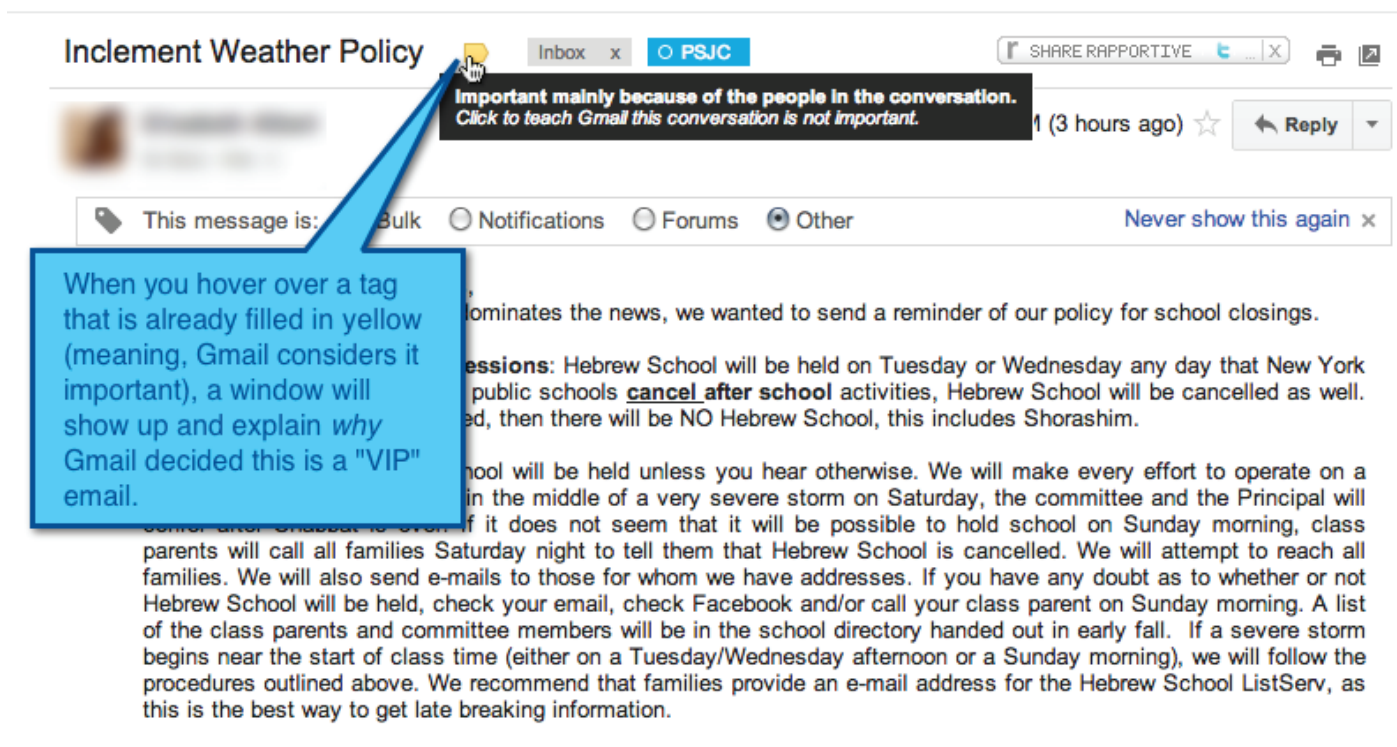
Inclement Weather Policy

Inbox x

PSJC

SHARE RAPPORTIVE

Important mainly because of the people in the conversation.
Click to teach Gmail this conversation is not important.

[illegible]

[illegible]M (3 hours ago)

Reply

This message is: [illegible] Bulk Notifications Forums Other

Never show this again ×

When you hover over a tag that is already filled in yellow (meaning, Gmail considers it important), a window will show up and explain *why* Gmail decided this is a "VIP" email.

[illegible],

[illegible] dominates the news, we wanted to send a reminder of our policy for school closings.

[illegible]essions: Hebrew School will be held on Tuesday or Wednesday any day that New York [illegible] public schools **cancel after school** activities, Hebrew School will be cancelled as well. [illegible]ed, then there will be NO Hebrew School, this includes Shorashim.

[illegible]hool will be held unless you hear otherwise. We will make every effort to operate on a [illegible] in the middle of a very severe storm on Saturday, the committee and the Principal will confer after Shabbat is over. If it does not seem that it will be possible to hold school on Sunday morning, class parents will call all families Saturday night to tell them that Hebrew School is cancelled. We will attempt to reach all families. We will also send e-mails to those for whom we have addresses. If you have any doubt as to whether or not Hebrew School will be held, check your email, check Facebook and/or call your class parent on Sunday morning. A list of the class parents and committee members will be in the school directory handed out in early fall. If a severe storm begins near the start of class time (either on a Tuesday/Wednesday afternoon or a Sunday morning), we will follow the procedures outlined above. We recommend that families provide an e-mail address for the Hebrew School ListServ, as this is the best way to get late breaking information.